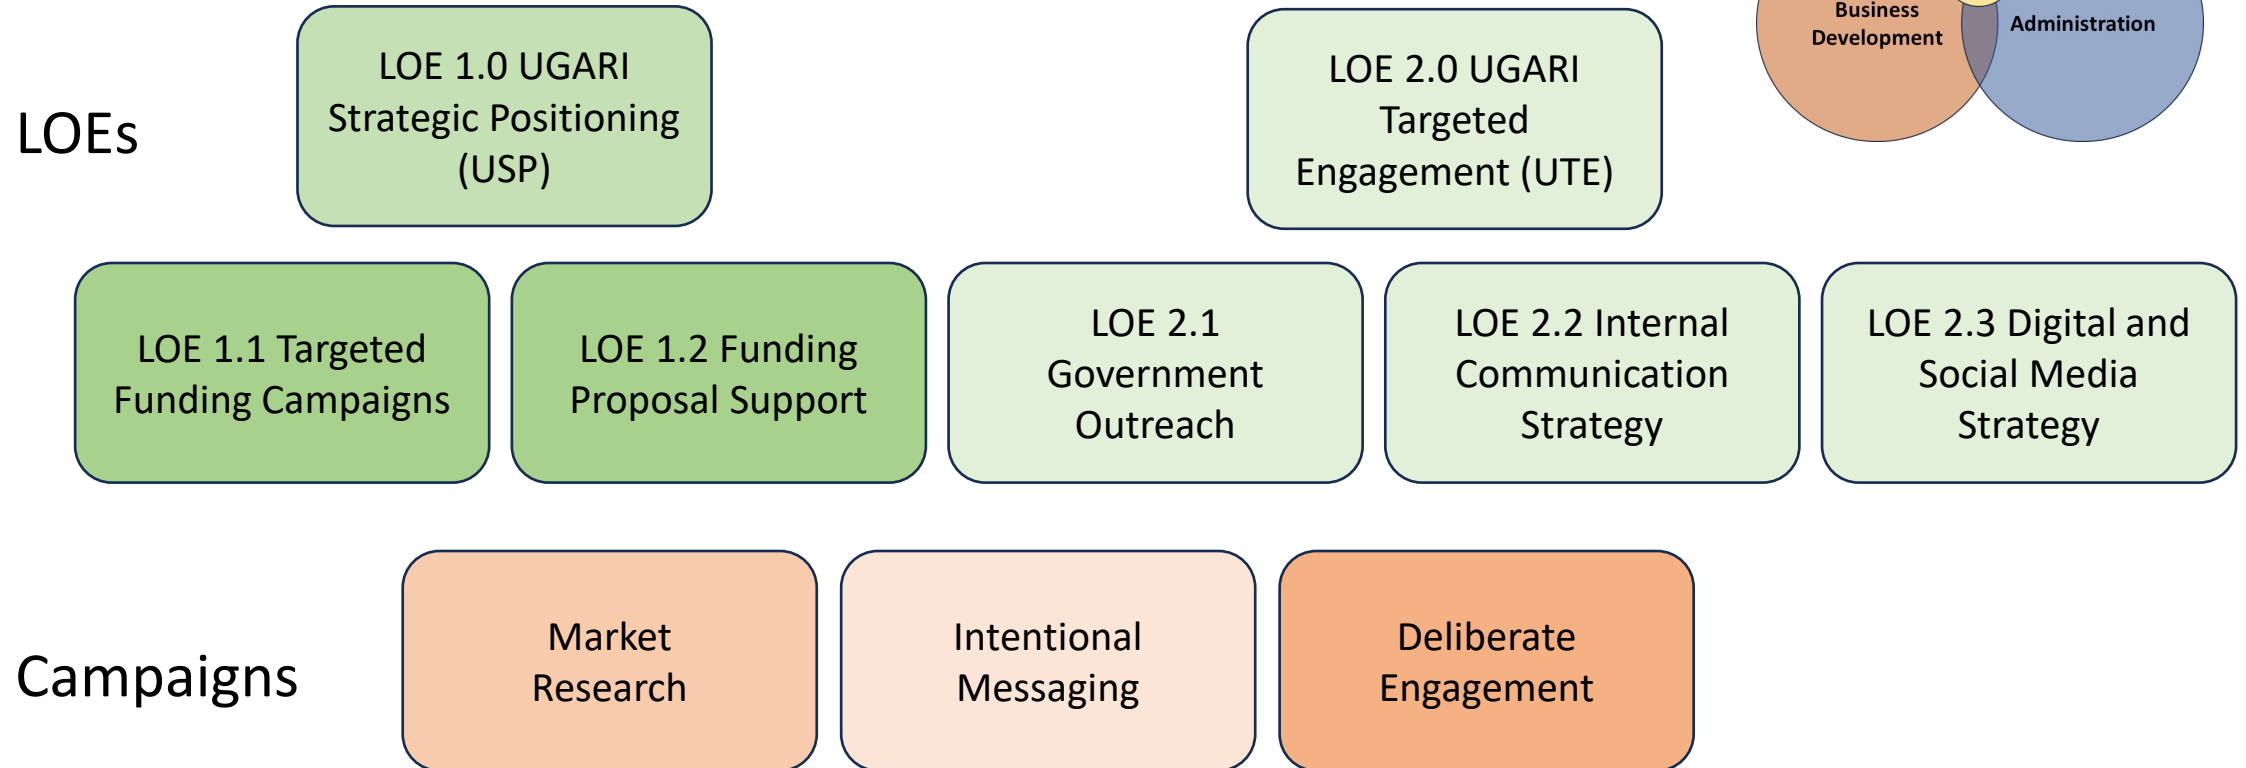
Business Development

Administration

LOEs

LOE 1.0 UGARI Strategic Positioning (USP)

LOE 2.0 UGARI Targeted Engagement (UTE)

LOE 1.1 Targeted Funding Campaigns

LOE 1.2 Funding Proposal Support

LOE 2.1 Government Outreach

LOE 2.2 Internal Communication Strategy

LOE 2.3 Digital and Social Media Strategy

Campaigns

Market Research

Intentional Messaging

Deliberate Engagement